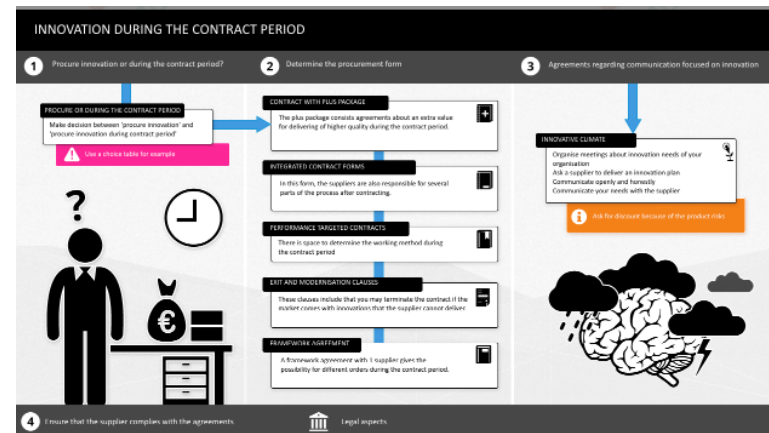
INNOVATION DURING THE CONTRACT PERIOD

1 Procure innovation or during the contract period?

2 Determine the procurement form

3 Agreements regarding communication focused on innovation

PROCURE OR DURING THE CONTRACT PERIOD

Make decision between 'procure innovation' and 'procure innovation during contract period'

Use a choice table for example

CONTRACT WITH PLUS PACKAGE

The plus package consists agreements about an extra value for delivering of higher quality during the contract period.

INTEGRATED CONTRACT FORMS

In this form, the suppliers are also responsible for several parts of the process after contracting.

PERFORMANCE TARGETED CONTRACTS

There is space to determine the working method during the contract period

EXIT AND MODERNISATION CLAUSES

These clauses include that you may terminate the contract if the market comes with innovations that the supplier cannot deliver.

FRAMEWORK AGREEMENT

A framework agreement with 1 supplier gives the possibility for different orders during the contract period.

INNOVATIVE CLIMATE

Organise meetings about innovation needs of your organisation
Ask a supplier to deliver an innovation plan
Communicate openly and honestly
Communicate your needs with the supplier

Ask for discount because of the product risks

4 Ensure that the supplier complies with the agreements

Legal aspects